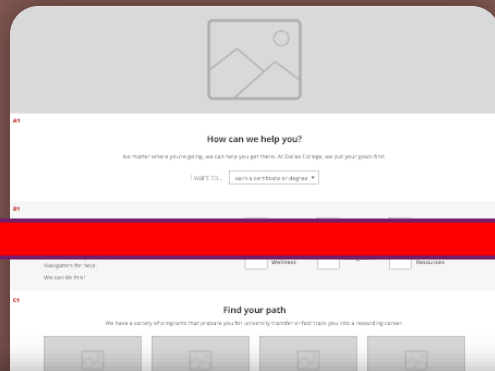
A1

How can we help you?

No matter where you're going, we can help you get there. At Dallas College, we put your goals first.

I want to... earn a certificate or degree ▾

B1

Navigators for help.

We can do this!

Wellness

Resources

C1

Find your path

We have a variety of programs that prepare you for university transfer or fast track you into a rewarding career.